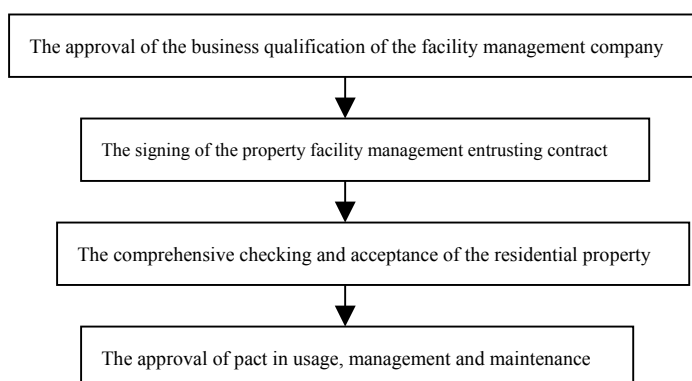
The approval of the business qualification of the facility management company

The signing of the property facility management entrusting contract

The comprehensive checking and acceptance of the residential property

The approval of pact in usage, management and maintenance